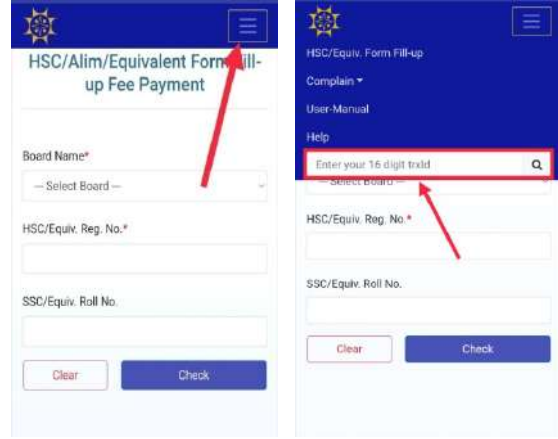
HSC/Alim/Equivalent Form Fill-up Fee Payment

Board Name*

— Select Board —

HSC/Equiv. Reg. No.*

SSC/Equiv. Roll No.

Clear

Check

HSC/Equiv. Form Fill-up

Complain

User-Manual

Help

Enter your 16 digit trxId

— Select Board —

HSC/Equiv. Reg. No.*

SSC/Equiv. Roll No.

Clear

Check